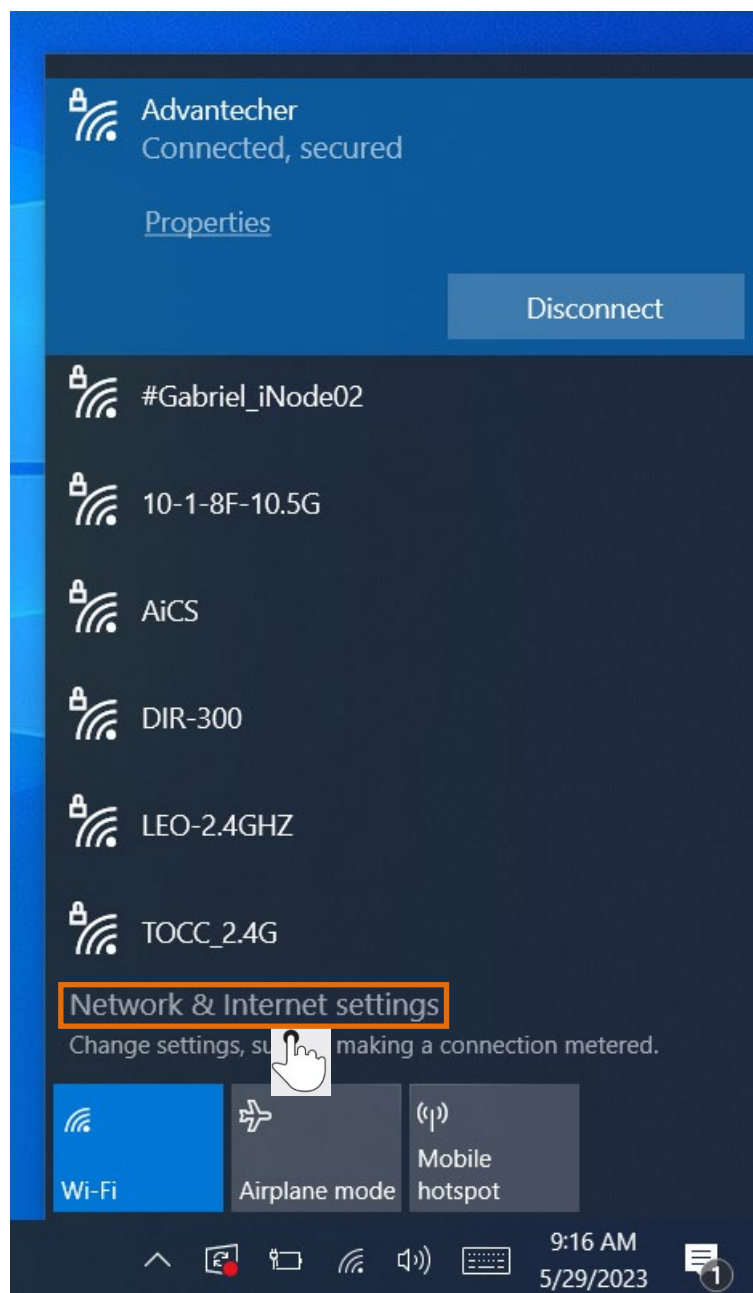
Advantecher
Connected, secured

Properties

Disconnect

#Gabriel_iNode02

10-1-8F-10.5G

AiCS

DIR-300

LEO-2.4GHZ

TOCC_2.4G

Network & Internet settings
Change settings, su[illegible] making a connection metered.

Wi-Fi

Airplane mode

Mobile hotspot

9:16 AM
5/29/2023

1